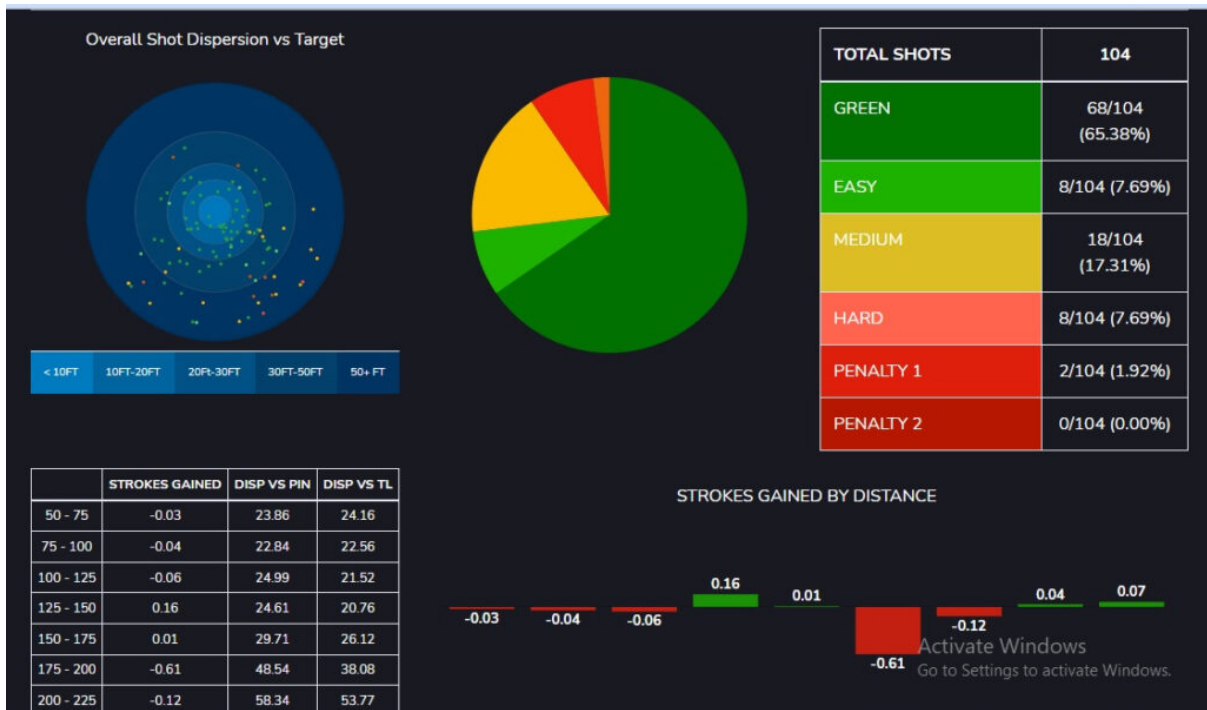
Overall Shot Dispersion vs Target

< 10FT | 10FT-20FT | 20Ft-30FT | 30FT-50FT | 50+ FT

| TOTAL SHOTS | 104 |
|---|---|
| GREEN | 68/104 (65.38%) |
| EASY | 8/104 (7.69%) |
| MEDIUM | 18/104 (17.31%) |
| HARD | 8/104 (7.69%) |
| PENALTY 1 | 2/104 (1.92%) |
| PENALTY 2 | 0/104 (0.00%) |

| | STROKES GAINED | DISP VS PIN | DISP VS TL |
|---|---|---|---|
| 50 - 75 | -0.03 | 23.86 | 24.16 |
| 75 - 100 | -0.04 | 22.84 | 22.56 |
| 100 - 125 | -0.06 | 24.99 | 21.52 |
| 125 - 150 | 0.16 | 24.61 | 20.76 |
| 150 - 175 | 0.01 | 29.71 | 26.12 |
| 175 - 200 | -0.61 | 48.54 | 38.08 |
| 200 - 225 | -0.12 | 58.34 | 53.77 |

STROKES GAINED BY DISTANCE

-0.03 -0.04 -0.06 0.16 0.01 -0.61 -0.12 0.04 0.07

Activate Windows
Go to Settings to activate Windows.